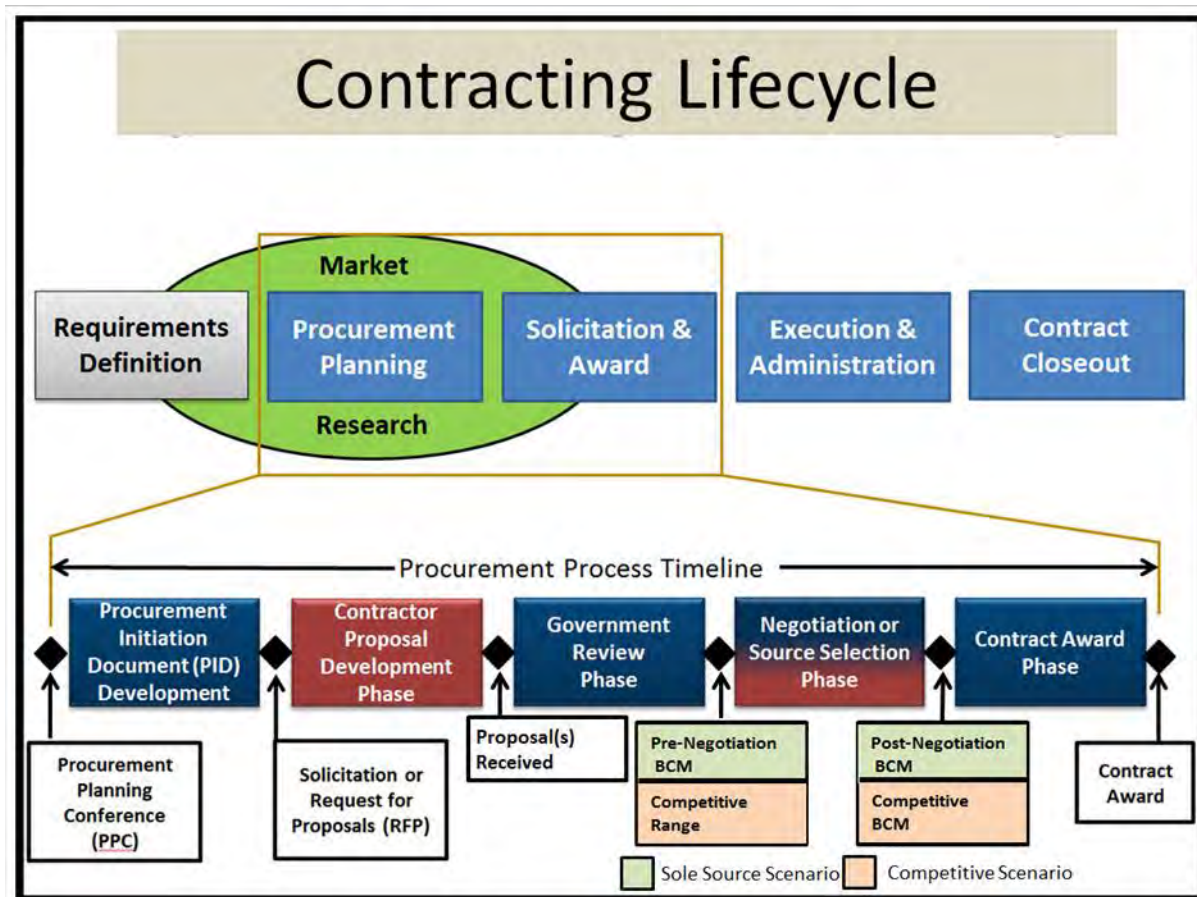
Contracting Lifecycle

Market

Research

Requirements Definition

Procurement Planning

Solicitation & Award

Execution & Administration

Contract Closeout

Procurement Process Timeline

Procurement Initiation Document (PID) Development

Contractor Proposal Development Phase

Government Review Phase

Negotiation or Source Selection Phase

Contract Award Phase

Procurement Planning Conference (PPC)

Solicitation or Request for Proposals (RFP)

Proposal(s) Received

Pre-Negotiation BCM

Competitive Range

Post-Negotiation BCM

Competitive BCM

Contract Award

Sole Source Scenario

Competitive Scenario